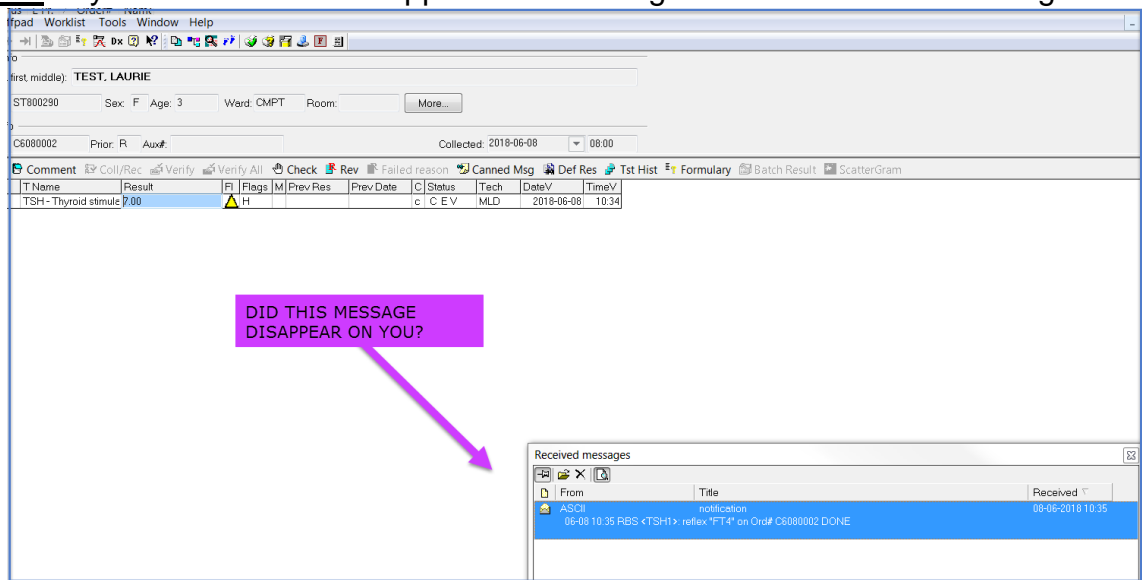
tfpad Worklist Tools Window Help

first, middle): TEST, LAURIE

ST800290 Sex: F Age: 3 Ward: CMPT Room: More...

C6080002 Prior: R Aux#: Collected: 2018-06-08 08:00

Comment Coll/Rec Verify Verify All Check Rev Failed reason Canned Msg Def Res Tst Hist Formulary Batch Result ScatterGram

| T Name | Result | Fl | Flags | M | Prev Res | Prev Date | C | Status | Tech | DateV | TimeV |
|---|---|---|---|---|---|---|---|---|---|---|---|
| TSH - Thyroid stimula | 7.00 | | H | | | | c | C E V | MLD | 2018-06-08 | 10:34 |

DID THIS MESSAGE DISAPPEAR ON YOU?

Received messages

| From | Title | Received |
|---|---|---|
| ASCII | notification | 08-06-2018 10:35 |

06-08 10:35 RBS <TSH1>: reflex "FT4" on Ord# C6080002 DONE